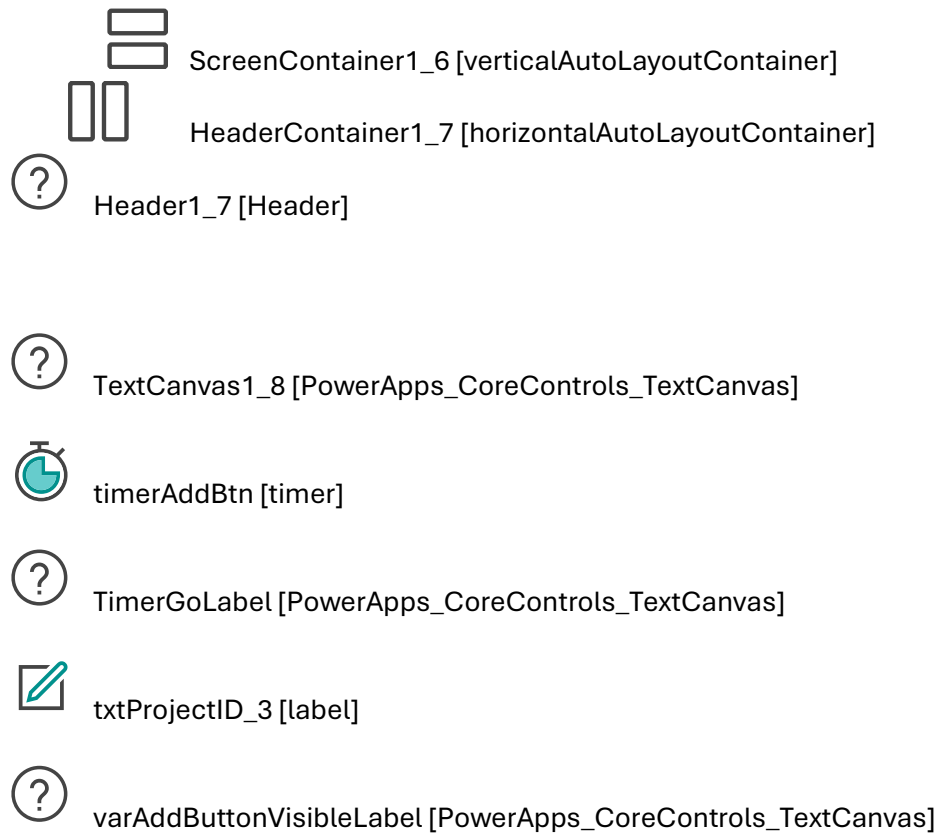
ScreenContainer1_6 [verticalAutoLayoutContainer]

HeaderContainer1_7 [horizontalAutoLayoutContainer]

?

Header1_7 [Header]

?

TextCanvas1_8 [PowerApps_CoreControls_TextCanvas]

timerAddBtn [timer]

?

TimerGoLabel [PowerApps_CoreControls_TextCanvas]

txtProjectID_3 [label]

?

varAddButtonVisibleLabel [PowerApps_CoreControls_TextCanvas]